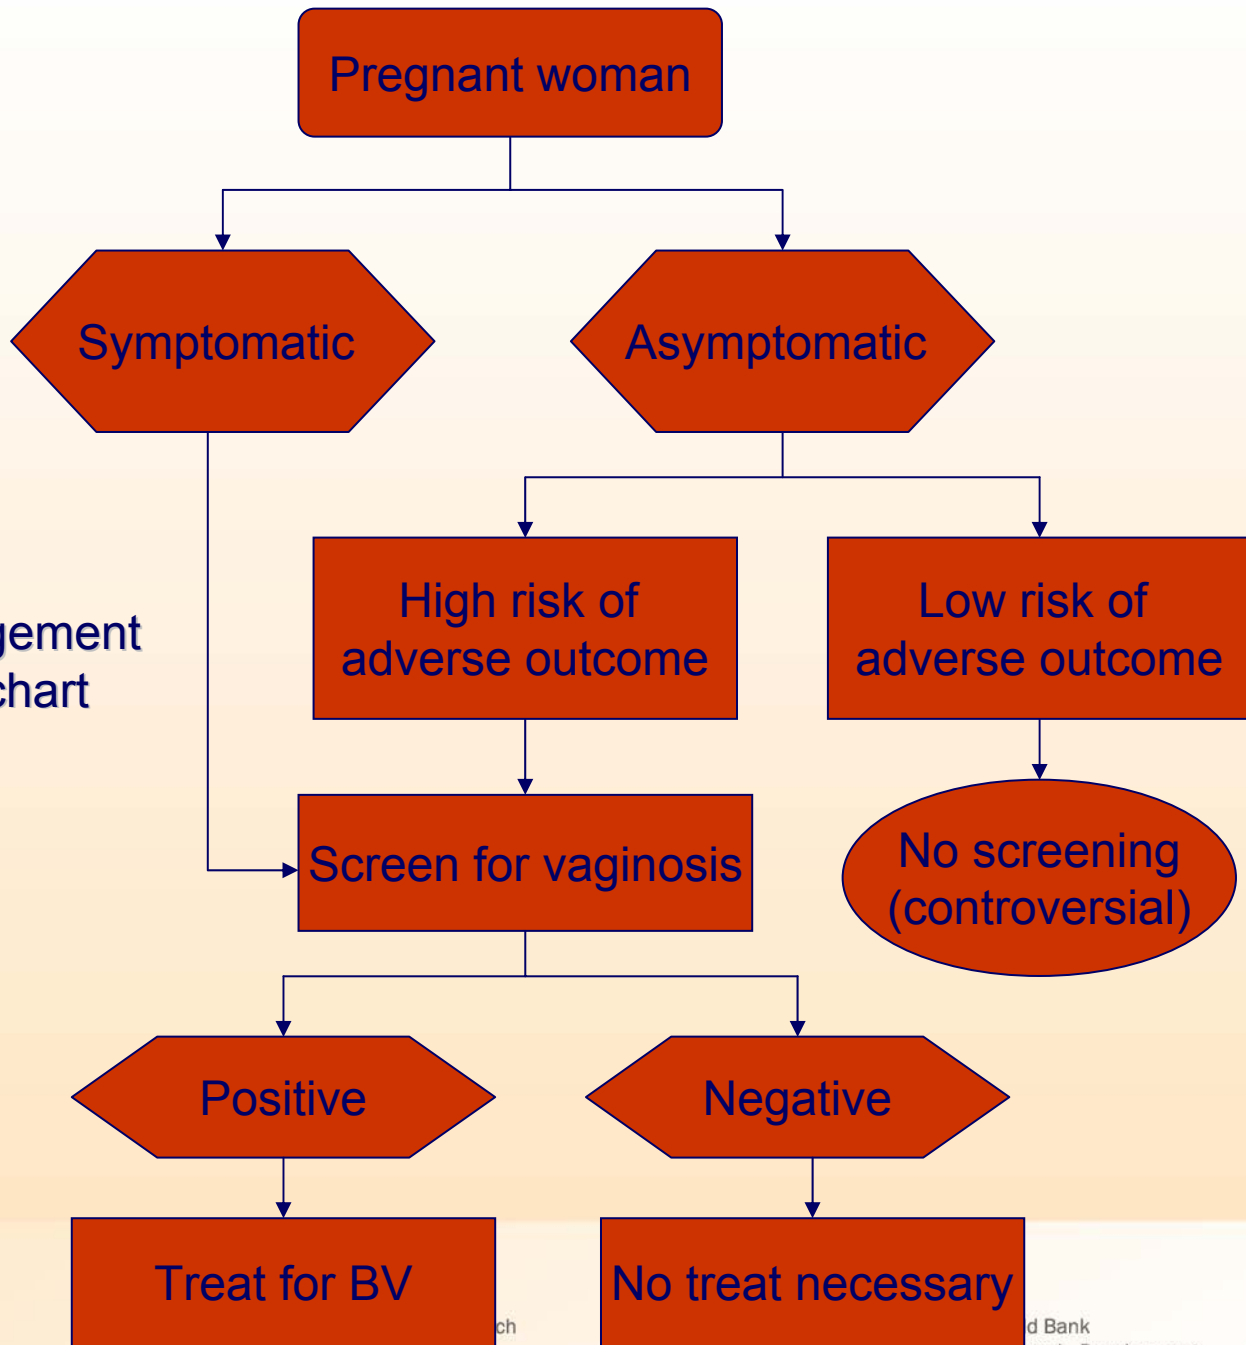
Pregnant woman

Symptomatic

Asymptomatic

gement
chart

High risk of adverse outcome

Low risk of adverse outcome

Screen for vaginosis

No screening (controversial)

Positive

Negative

Treat for BV

No treat necessary

ch

d Bank